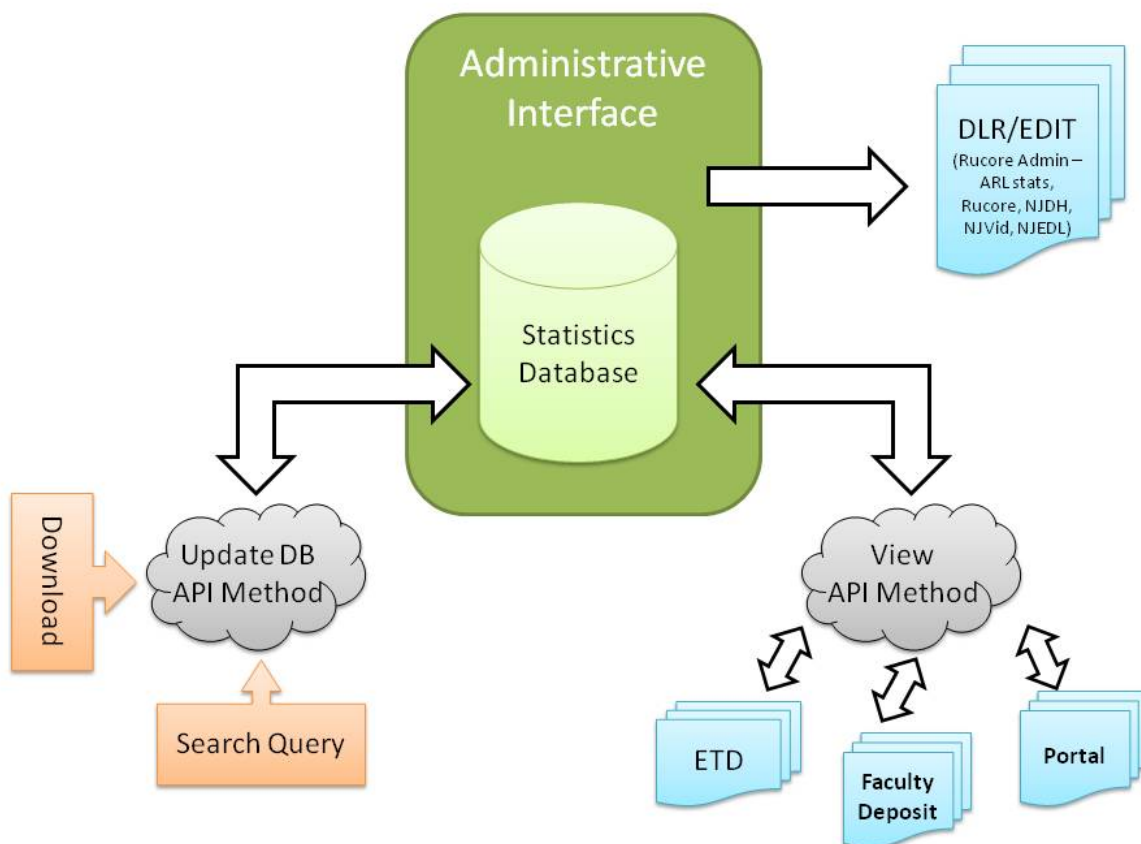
Administrative Interface

DLR/EDIT
(Rucore Admin – ARL stats, Rucore, NJDH, NJVid, NJEDL)

Statistics Database

Download

Update DB API Method

Search Query

View API Method

ETD

Faculty Deposit

Portal